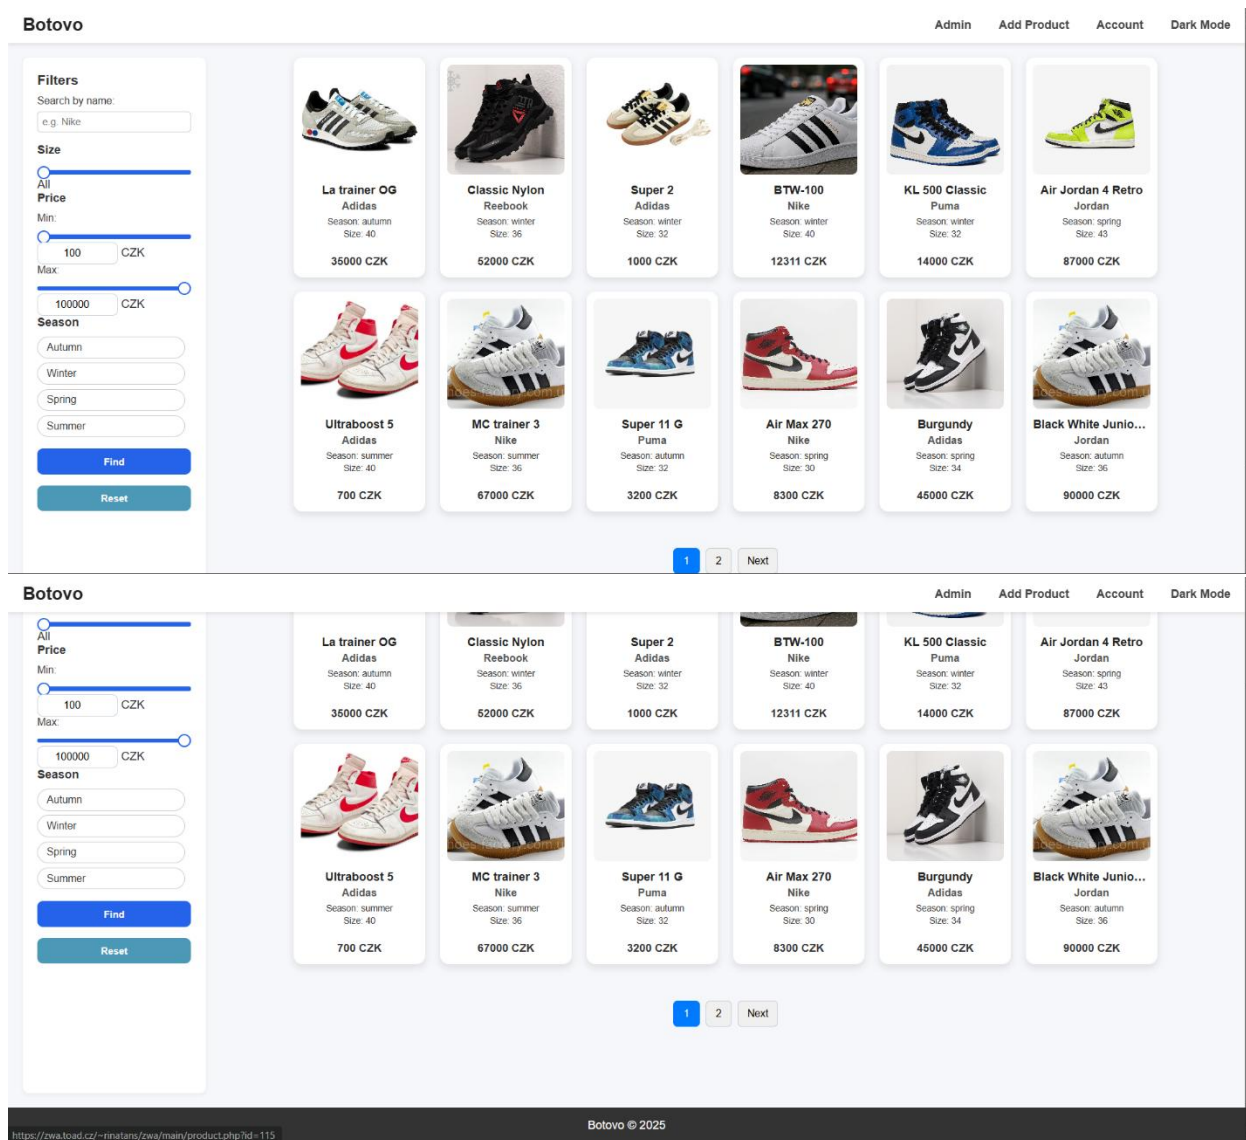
Botovo

Admin Add Product Account Dark Mode

Filters

Search by name:

e.g. Nike

Size

All

Price

Min:

100 CZK

Max:

100000 CZK

Season

Autumn

Winter

Spring

Summer

Find

Reset

La trainer OG
Adidas
Season: autumn
Size: 40
35000 CZK

Classic Nylon
Reebook
Season: winter
Size: 36
52000 CZK

Super 2
Adidas
Season: winter
Size: 32
1000 CZK

BTW-100
Nike
Season: winter
Size: 40
12311 CZK

KL 500 Classic
Puma
Season: winter
Size: 32
14000 CZK

Air Jordan 4 Retro
Jordan
Season: spring
Size: 43
87000 CZK

Ultraboost 5
Adidas
Season: summer
Size: 40
700 CZK

MC trainer 3
Nike
Season: summer
Size: 36
67000 CZK

Super 11 G
Puma
Season: autumn
Size: 32
3200 CZK

Air Max 270
Nike
Season: spring
Size: 30
8300 CZK

Burgundy
Adidas
Season: spring
Size: 34
45000 CZK

Black White Junio...
Jordan
Season: autumn
Size: 36
90000 CZK

1 2 Next

Botovo

Admin Add Product Account Dark Mode

All

Price

Min:

100 CZK

Max:

100000 CZK

Season

Autumn

Winter

Spring

Summer

Find

Reset

La trainer OG
Adidas
Season: autumn
Size: 40
35000 CZK

Classic Nylon
Reebook
Season: winter
Size: 36
52000 CZK

Super 2
Adidas
Season: winter
Size: 32
1000 CZK

BTW-100
Nike
Season: winter
Size: 40
12311 CZK

KL 500 Classic
Puma
Season: winter
Size: 32
14000 CZK

Air Jordan 4 Retro
Jordan
Season: spring
Size: 43
87000 CZK

Ultraboost 5
Adidas
Season: summer
Size: 40
700 CZK

MC trainer 3
Nike
Season: summer
Size: 36
67000 CZK

Super 11 G
Puma
Season: autumn
Size: 32
3200 CZK

Air Max 270
Nike
Season: spring
Size: 30
8300 CZK

Burgundy
Adidas
Season: spring
Size: 34
45000 CZK

Black White Junio...
Jordan
Season: autumn
Size: 36
90000 CZK

1 2 Next

https://zwa.toad.cz/~rinatans/zwa/main/product.php?id=115

Botovo © 2025